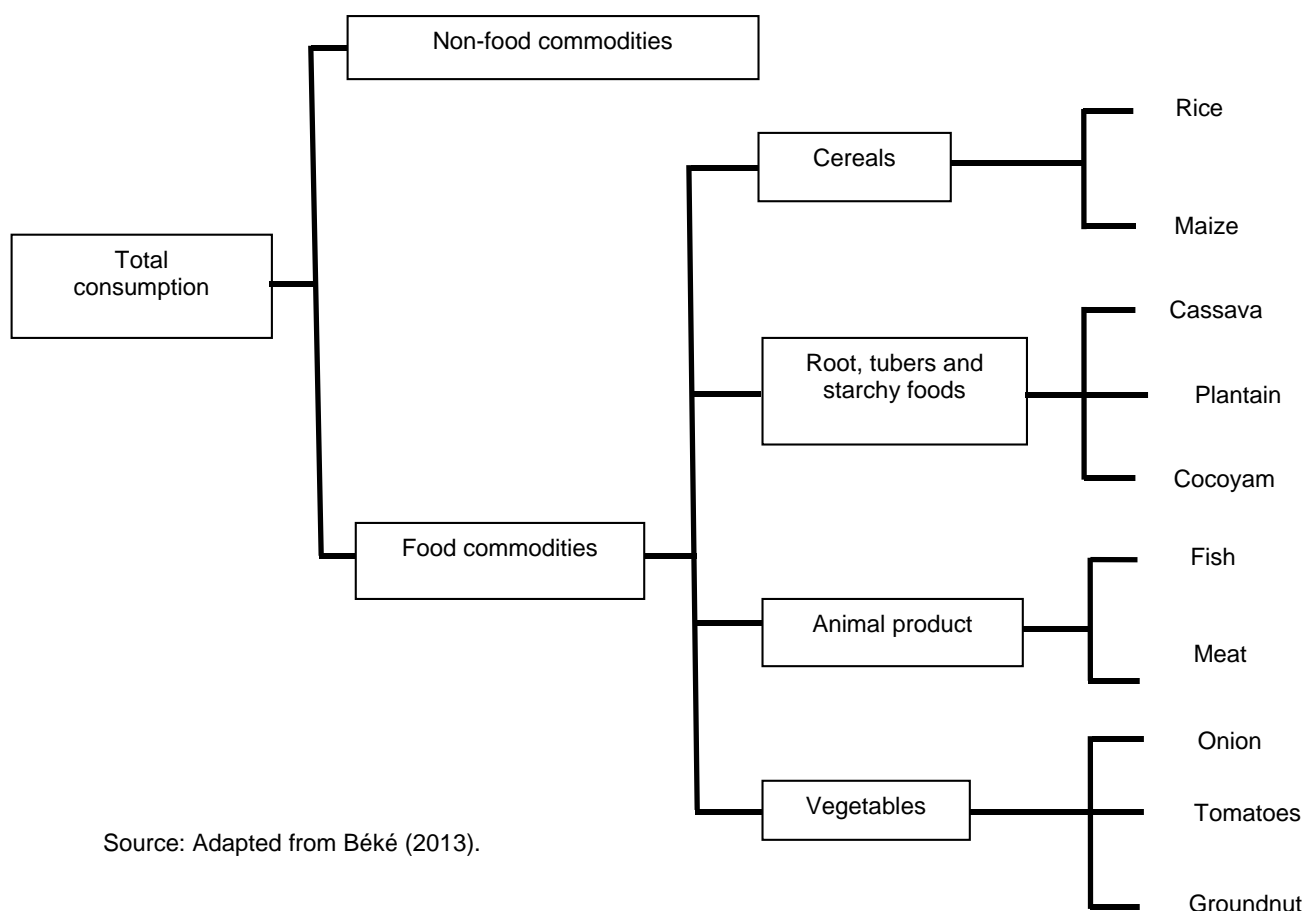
Total consumption

Non-food commodities

Food commodities

Cereals

Rice

Maize

Root, tubers and starchy foods

Cassava

Plantain

Cocoyam

Animal product

Fish

Meat

Vegetables

Onion

Tomatoes

Groundnut

Source: Adapted from Béké (2013).